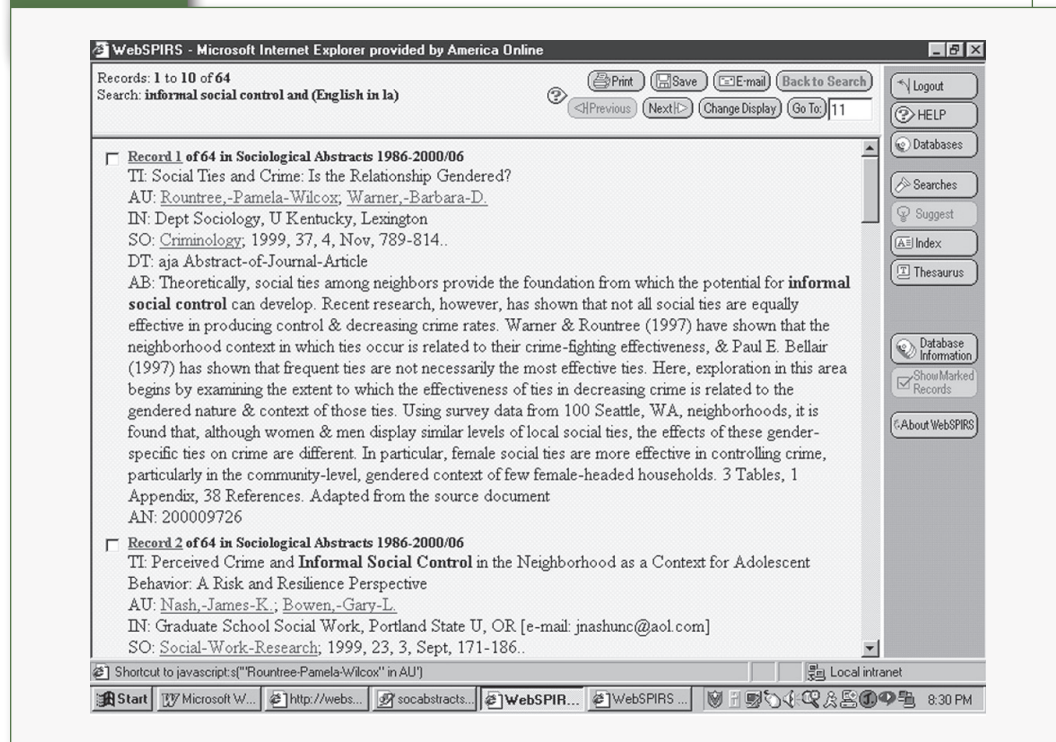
WebSPIRS - Microsoft Internet Explorer provided by America Online

Records: 1 to 10 of 64
Search: informal social control and (English in la)

Print Save E-mail Back to Search
Previous Next Change Display Go To: 11

Logout
HELP
Databases
Searches
Suggest
Index
Thesaurus
Database Information
Show Marked Records
About WebSPIRS

Record 1 of 64 in Sociological Abstracts 1986-2000/06
TI: Social Ties and Crime: Is the Relationship Gendered?
AU: Rountree,-Pamela-Wilcox; Warner,-Barbara-D.
IN: Dept Sociology, U Kentucky, Lexington
SO: Criminology; 1999, 37, 4, Nov, 789-814..
DT: aja Abstract-of-Journal-Article
AB: Theoretically, social ties among neighbors provide the foundation from which the potential for informal social control can develop. Recent research, however, has shown that not all social ties are equally effective in producing control & decreasing crime rates. Warner & Rountree (1997) have shown that the neighborhood context in which ties occur is related to their crime-fighting effectiveness, & Paul E. Bellair (1997) has shown that frequent ties are not necessarily the most effective ties. Here, exploration in this area begins by examining the extent to which the effectiveness of ties in decreasing crime is related to the gendered nature & context of those ties. Using survey data from 100 Seattle, WA, neighborhoods, it is found that, although women & men display similar levels of local social ties, the effects of these gender-specific ties on crime are different. In particular, female social ties are more effective in controlling crime, particularly in the community-level, gendered context of few female-headed households. 3 Tables, 1 Appendix, 38 References. Adapted from the source document
AN: 200009726

Record 2 of 64 in Sociological Abstracts 1986-2000/06
TI: Perceived Crime and Informal Social Control in the Neighborhood as a Context for Adolescent Behavior: A Risk and Resilience Perspective
AU: Nash,-James-K.; Bowen,-Gary-L.
IN: Graduate School Social Work, Portland State U, OR [e-mail: jnashunc@aol.com]
SO: Social-Work-Research; 1999, 23, 3, Sept, 171-186..

Shortcut to javascript:s("Rountree-Pamela-Wilcox" in AU')
Local intranet
Start Microsoft W... http://webs... socabstracts... WebSPIR... WebSPIRS ... 8:30 PM